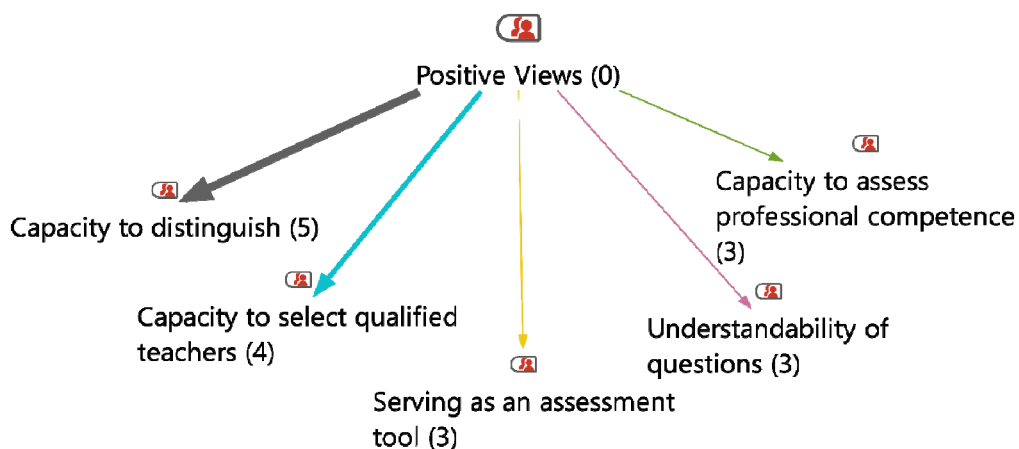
Positive Views (0)

Capacity to distinguish (5)

Capacity to select qualified teachers (4)

Serving as an assessment tool (3)

Understandability of questions (3)

Capacity to assess professional competence (3)